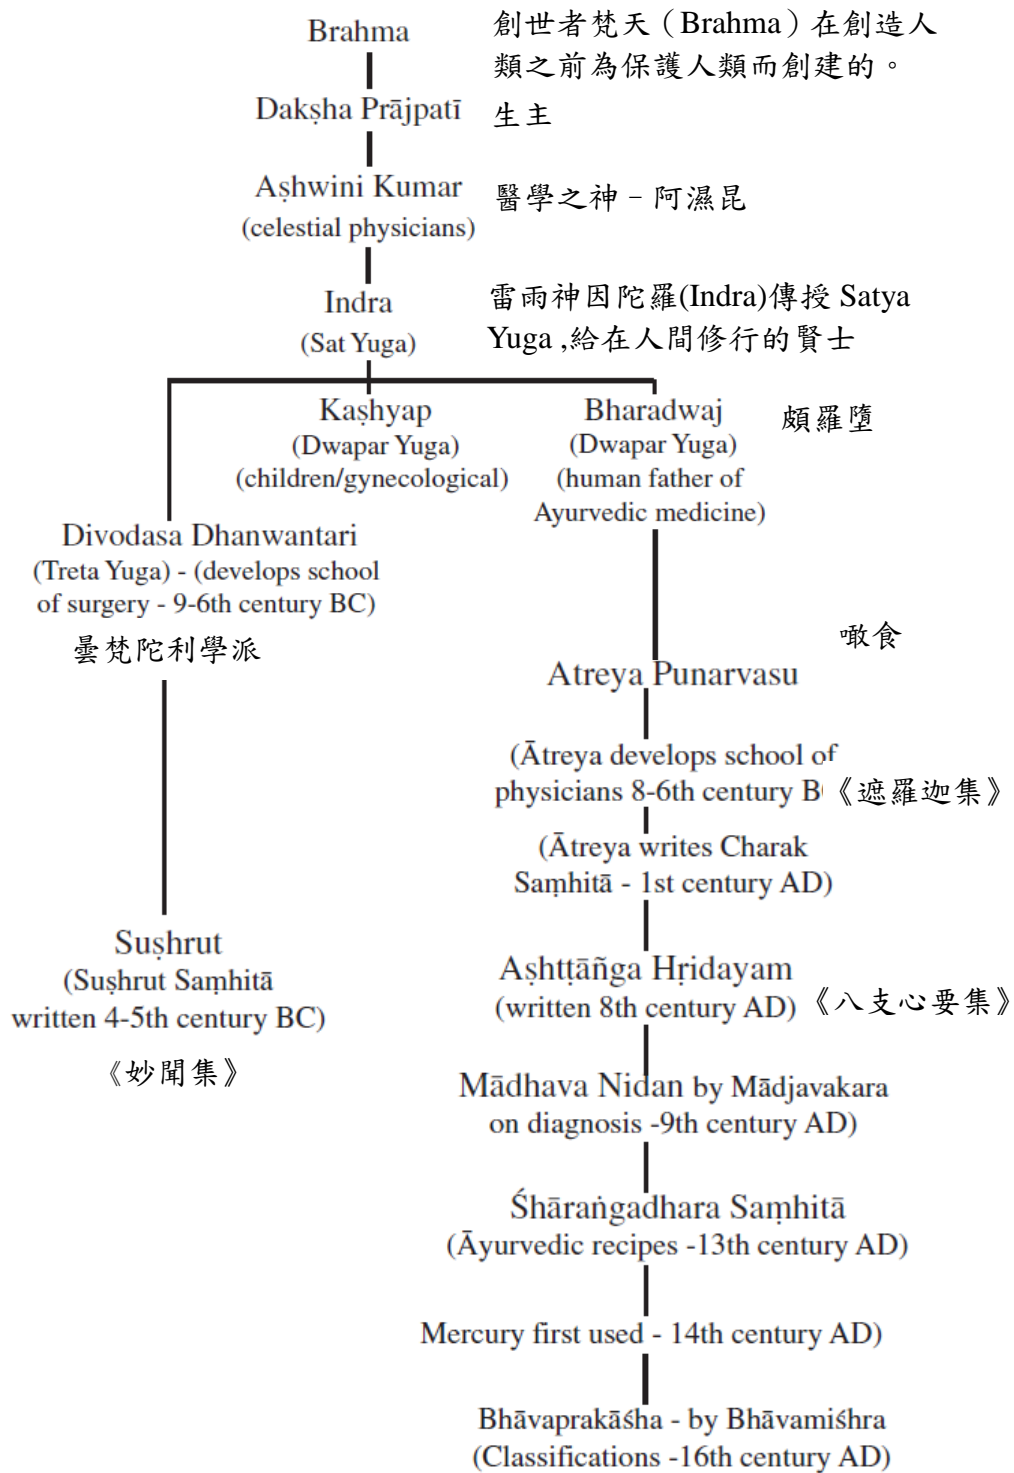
Brahma
創世者梵天（Brahma）在創造人類之前為保護人類而創建的。

Dakṣha Prājpatī
生主

Aṣhwini Kumar
(celestial physicians)
醫學之神－阿濕昆

Indra
(Sat Yuga)
雷雨神因陀羅(Indra)傳授 Satya Yuga ,給在人間修行的賢士

Kaṣhyap
(Dwapar Yuga)
(children/gynecological)

Bharadwaj
(Dwapar Yuga)
(human father of Ayurvedic medicine)
頗羅墮

Divodasa Dhanwantari
(Treta Yuga) - (develops school of surgery - 9-6th century BC)
曇梵陀利學派

噉食

Atreya Punarvasu

(Ātreya develops school of physicians 8-6th century B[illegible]
《遮羅迦集》

(Ātreya writes Charak Saṃhitā - 1st century AD)

Suṣhrut
(Suṣhrut Saṃhitā written 4-5th century BC)
《妙聞集》

Aṣhttāñga Hṛidayam
(written 8th century AD)
《八支心要集》

Mādhava Nidan by Mādjavakara on diagnosis -9th century AD)

Śhārangadhara Saṃhitā
(Āyurvedic recipes -13th century AD)

Mercury first used - 14th century AD)

Bhāvaprakāśha - by Bhāvamiśhra
(Classifications -16th century AD)